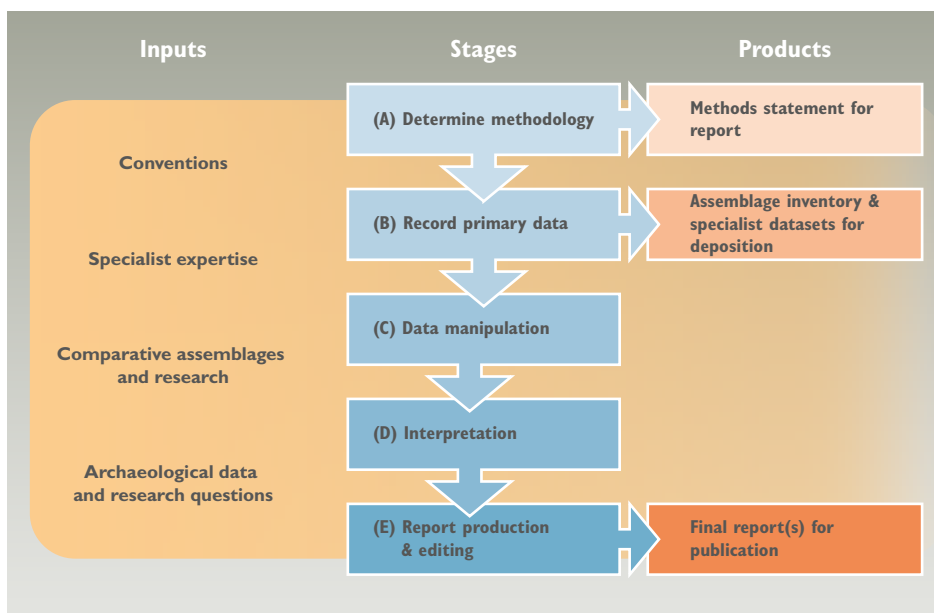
Inputs

Stages

Products

Conventions

Specialist expertise

Comparative assemblages and research

Archaeological data and research questions

(A) Determine methodology

(B) Record primary data

(C) Data manipulation

(D) Interpretation

(E) Report production & editing

Methods statement for report

Assemblage inventory & specialist datasets for deposition

Final report(s) for publication